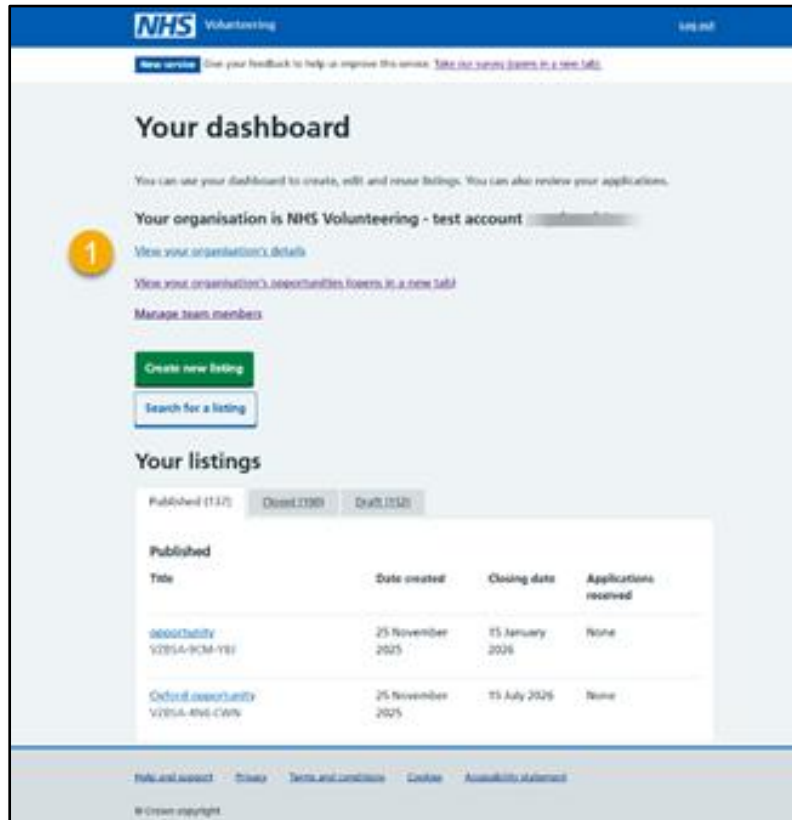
NHS Volunteering

Log out

New service Give your feedback to help us improve this service. Take our survey (opens in a new tab).

Your dashboard

You can use your dashboard to create, edit and reuse listings. You can also review your applications.

Your organisation is NHS Volunteering - test account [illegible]

1

View your organisation's details

View your organisation's opportunities (opens in a new tab)

Manage team members

Create new listing

Search for a listing

Your listings

Published (137) Closed (100) Draft (152)

Published

| Title | Date created | Closing date | Applications received |
|---|---|---|---|
| opportunity V2BSA-9CM-Y8J | 25 November 2025 | 15 January 2026 | None |
| Oxford opportunity V2BSA-4N6-CWN | 25 November 2025 | 15 July 2026 | None |

Help and support Privacy Terms and conditions Cookies Accessibility statement

© Crown copyright